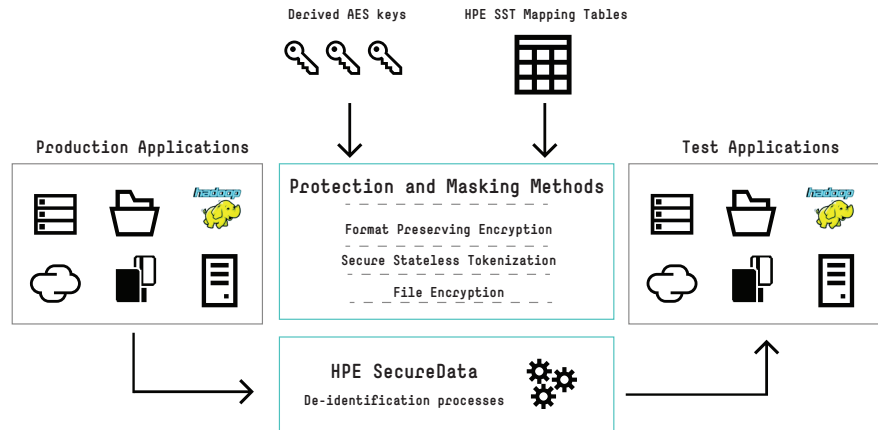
Derived AES keys

HPE SST Mapping Tables

Production Applications

hadoop

Protection and Masking Methods

Format Preserving Encryption

Secure Stateless Tokenization

File Encryption

Test Applications

hadoop

HPE SecureData

De-identification processes